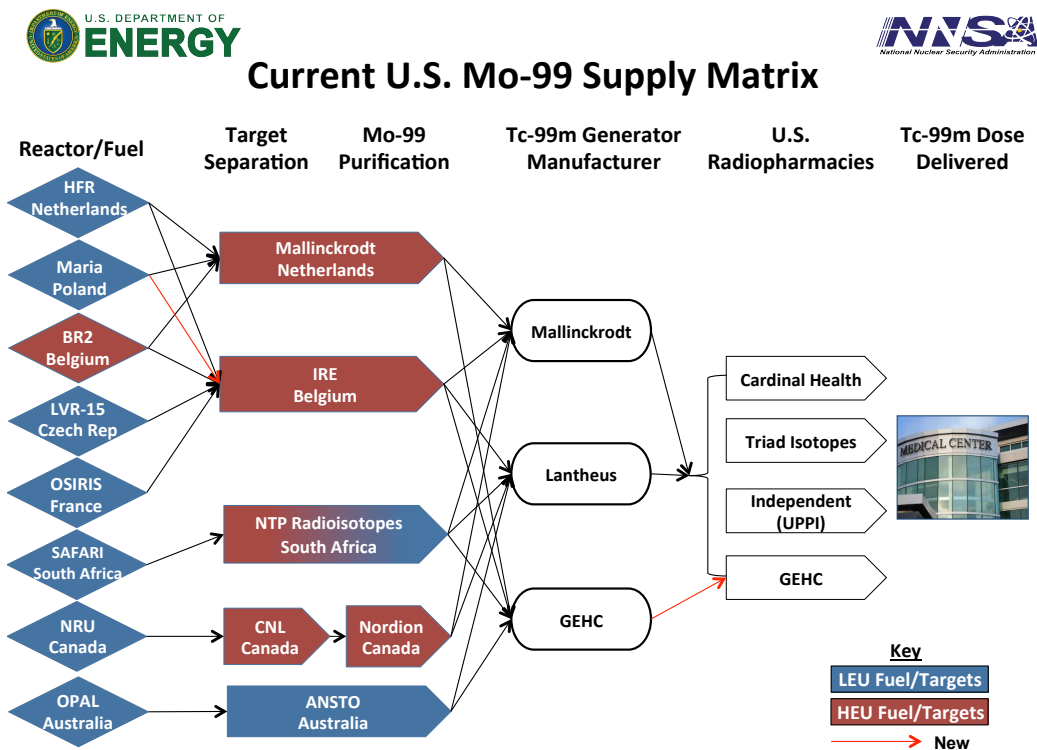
U.S. DEPARTMENT OF ENERGY

NNSA National Nuclear Security Administration

Current U.S. Mo-99 Supply Matrix

Reactor/Fuel

Target Separation

Mo-99 Purification

Tc-99m Generator Manufacturer

U.S. Radiopharmacies

Tc-99m Dose Delivered

HFR Netherlands

Maria Poland

BR2 Belgium

LVR-15 Czech Rep

OSIRIS France

SAFARI South Africa

NRU Canada

OPAL Australia

Mallinckrodt Netherlands

IRE Belgium

NTP Radioisotopes South Africa

CNL Canada

Nordion Canada

ANSTO Australia

Mallinckrodt

Lantheus

GEHC

Cardinal Health

Triad Isotopes

Independent (UPPI)

GEHC

MEDICAL CENTER

Key

LEU Fuel/Targets

HEU Fuel/Targets

New